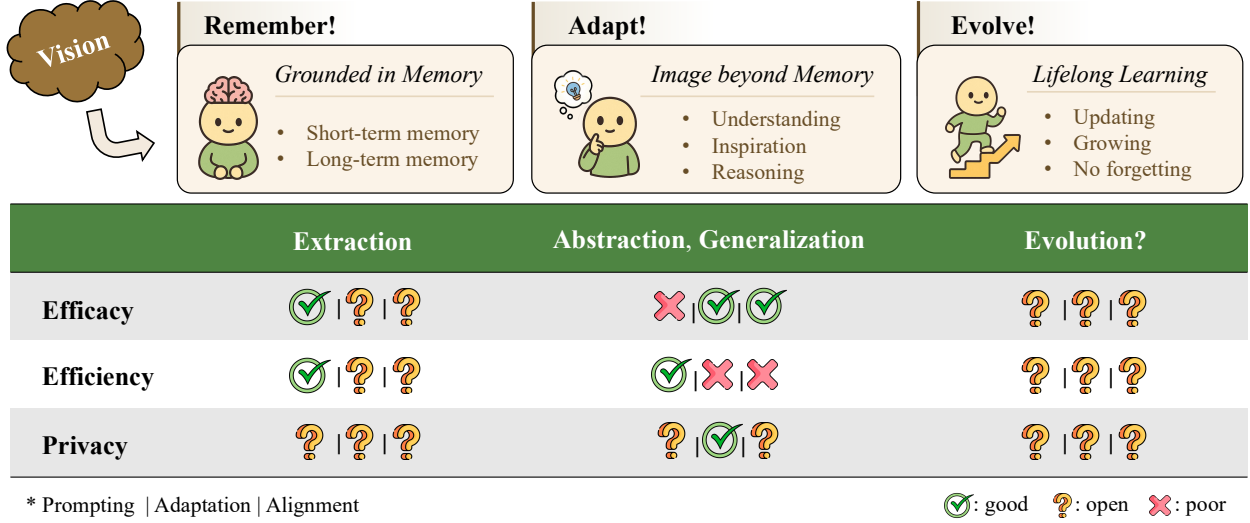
Vision

Remember!

Grounded in Memory

- Short-term memory
- Long-term memory

Adapt!

Image beyond Memory

- Understanding
- Inspiration
- Reasoning

Evolve!

Lifelong Learning

- Updating
- Growing
- No forgetting

| | Extraction | Abstraction, Generalization | Evolution? |
|---|---|---|---|
| Efficacy | ✓ \| ? \| ? | ✗ \| ✓ \| ✓ | ? \| ? \| ? |
| Efficiency | ✓ \| ? \| ? | ✓ \| ✗ \| ✗ | ? \| ? \| ? |
| Privacy | ? \| ? \| ? | ? \| ✓ \| ? | ? \| ? \| ? |

* Prompting | Adaptation | Alignment

✓: good ?: open ✗: poor